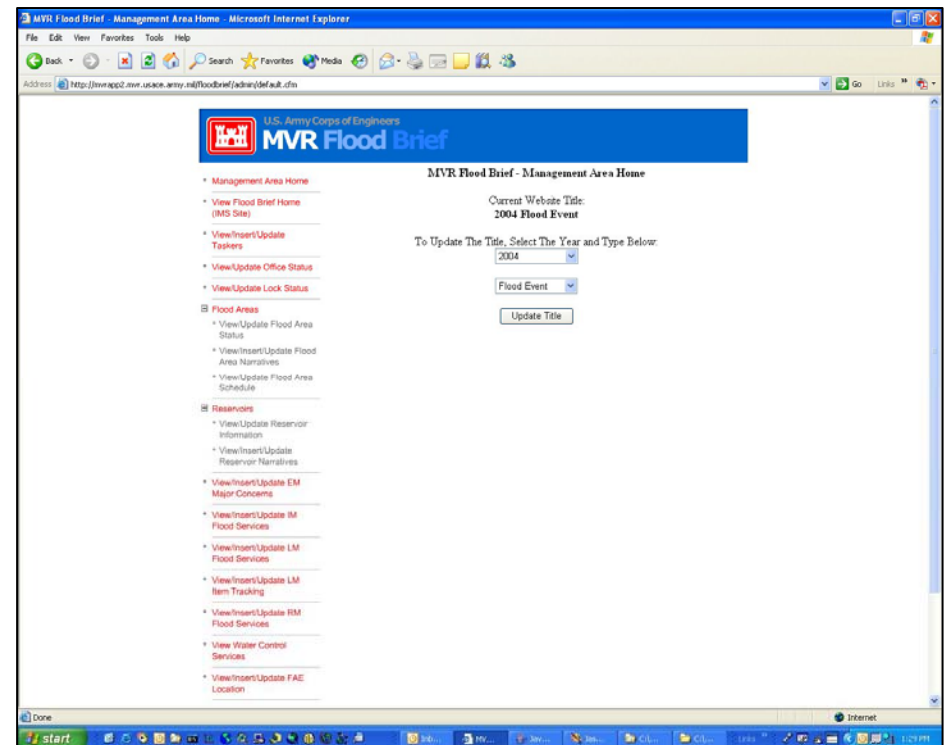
MVR Flood Brief - Management Area Home - Microsoft Internet Explorer

File Edit View Favorites Tools Help

Back Search Favorites Media

Address http://mvrapp2.mvr.usace.army.mil/floodbrief/admin/default.cfm

Go Links

U.S. Army Corps of Engineers
MVR Flood Brief

* Management Area Home
* View Flood Brief Home (IMS Site)
* View/Insert/Update Taskers
* View/Update Office Status
* View/Update Lock Status

Flood Areas
* View/Update Flood Area Status
* View/Insert/Update Flood Area Narratives
* View/Update Flood Area Schedule

Reservoirs
* View/Update Reservoir Information
* View/Insert/Update Reservoir Narratives

* View/Insert/Update EM Major Concerns
* View/Insert/Update IM Flood Services
* View/Insert/Update LM Flood Services
* View/Insert/Update LM Item Tracking
* View/Insert/Update RM Flood Services
* View Water Control Services
* View/Insert/Update FAE Location

MVR Flood Brief - Management Area Home

Current Website Title:
2004 Flood Event

To Update The Title, Select The Year and Type Below:

2004

Flood Event

Update Title

Done

Internet

start

Inb... MV... Jav... Jav... C:\... C:\...

Links

1:29 PM